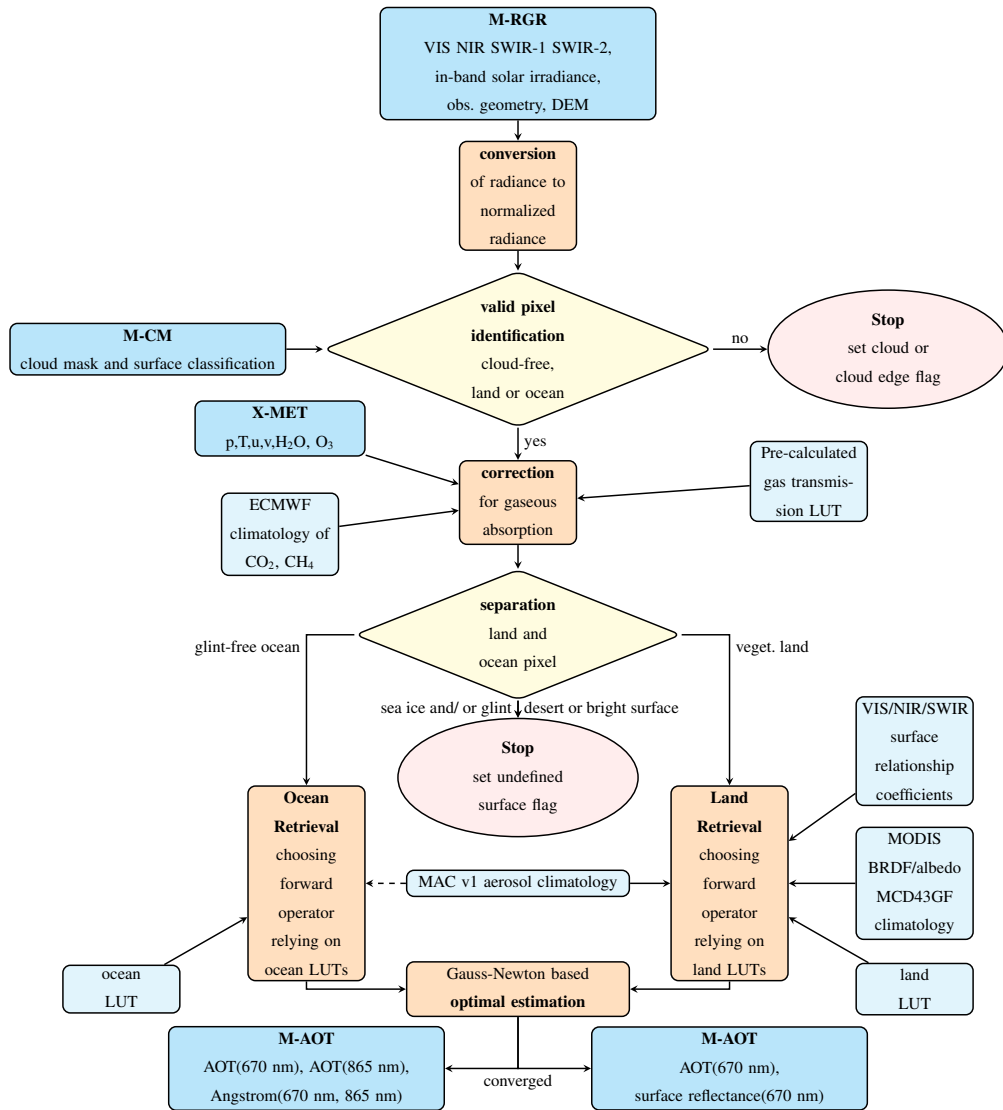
**M-RGR**
VIS NIR SWIR-1 SWIR-2, in-band solar irradiance, obs. geometry, DEM

**conversion** of radiance to normalized radiance

**M-CM**
cloud mask and surface classification

**valid pixel identification** cloud-free, land or ocean

no

**Stop**
set cloud or cloud edge flag

**X-MET**
p,T,u,v,$H_2O$, $O_3$

yes

**correction** for gaseous absorption

ECMWF climatology of $CO_2$, $CH_4$

Pre-calculated gas transmission LUT

**separation** land and ocean pixel

glint-free ocean

veget. land

sea ice and/ or glint

desert or bright surface

**Stop**
set undefined surface flag

VIS/NIR/SWIR surface relationship coefficients

**Ocean Retrieval** choosing forward operator relying on ocean LUTs

MAC v1 aerosol climatology

**Land Retrieval** choosing forward operator relying on land LUTs

MODIS BRDF/albedo MCD43GF climatology

ocean LUT

Gauss-Newton based **optimal estimation**

land LUT

**M-AOT**
AOT(670 nm), AOT(865 nm), Angstrom(670 nm, 865 nm)

converged

**M-AOT**
AOT(670 nm), surface reflectance(670 nm)